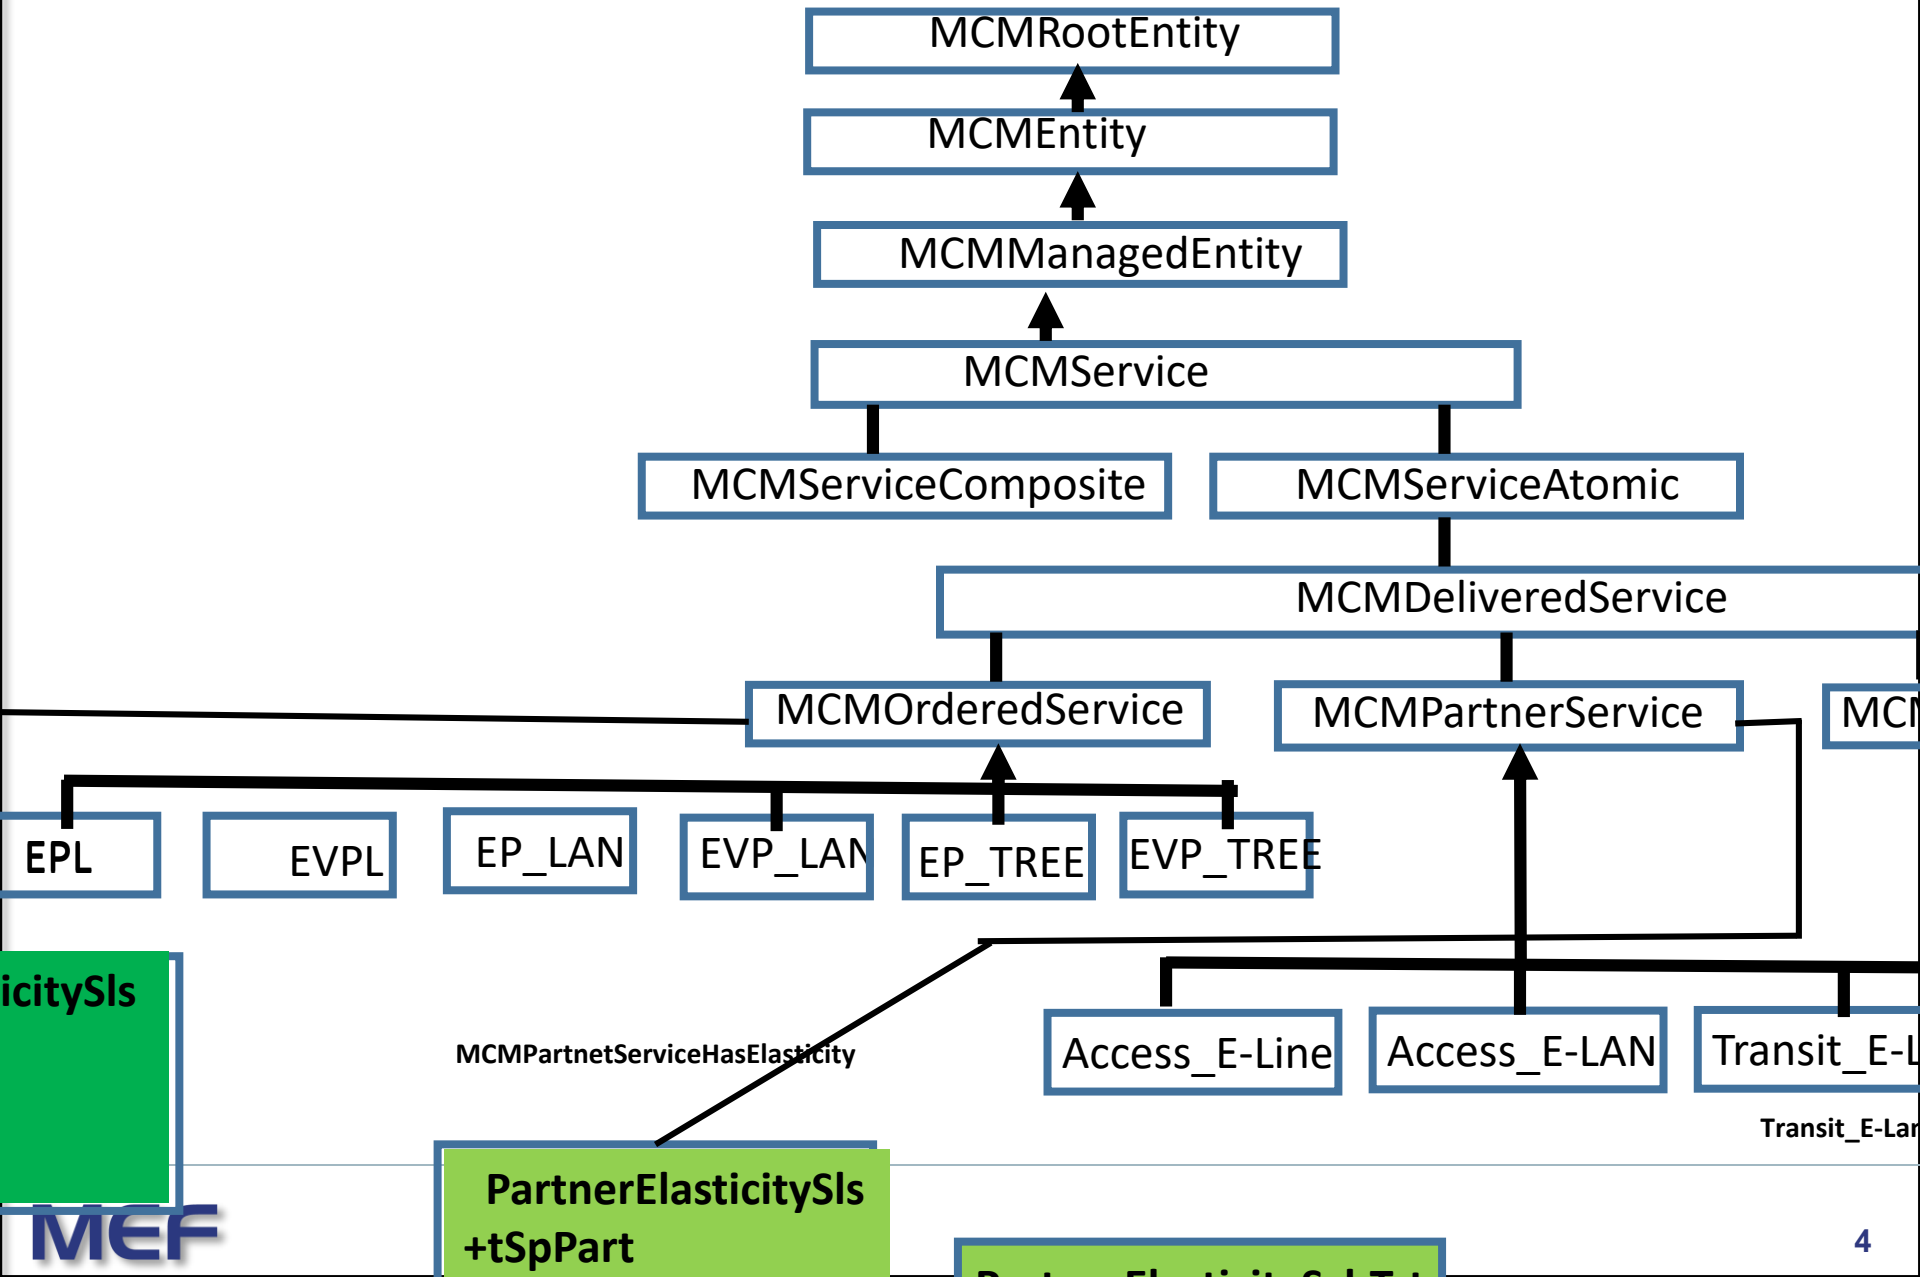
MCMRootEntity

MCMEntity

MCMManagedEntity

MCMService

MCMServiceComposite

MCMServiceAtomic

MCMDeliveredService

MCMOrderedService

MCMPartnerService

MCM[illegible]

EPL

EVPL

EP_LAN

EVP_LAN

EP_TREE

EVP_TREE

icitySls

MCMPartnetServiceHasElasticity

Access_E-Line

Access_E-LAN

Transit_E-L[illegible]

Transit_E-Lan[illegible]

PartnerElasticitySls +tSpPart

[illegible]

MEF

4